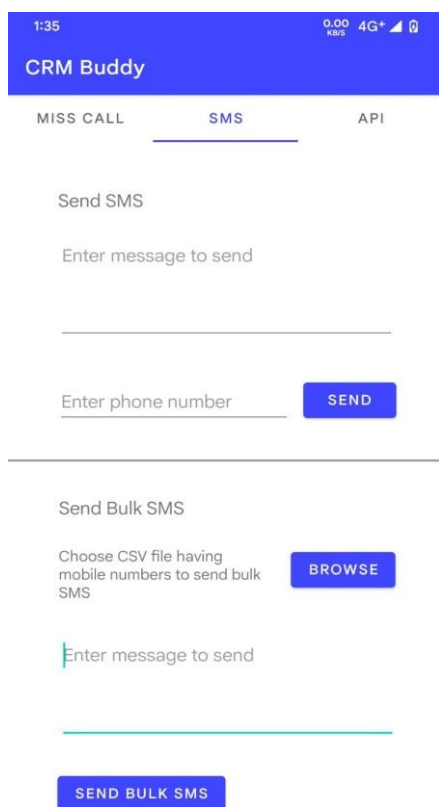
1:35 0.00 KB/S 4G+

CRM Buddy

MISS CALL SMS API

Send SMS

Enter message to send

Enter phone number SEND

Send Bulk SMS

Choose CSV file having mobile numbers to send bulk SMS BROWSE

Enter message to send

SEND BULK SMS